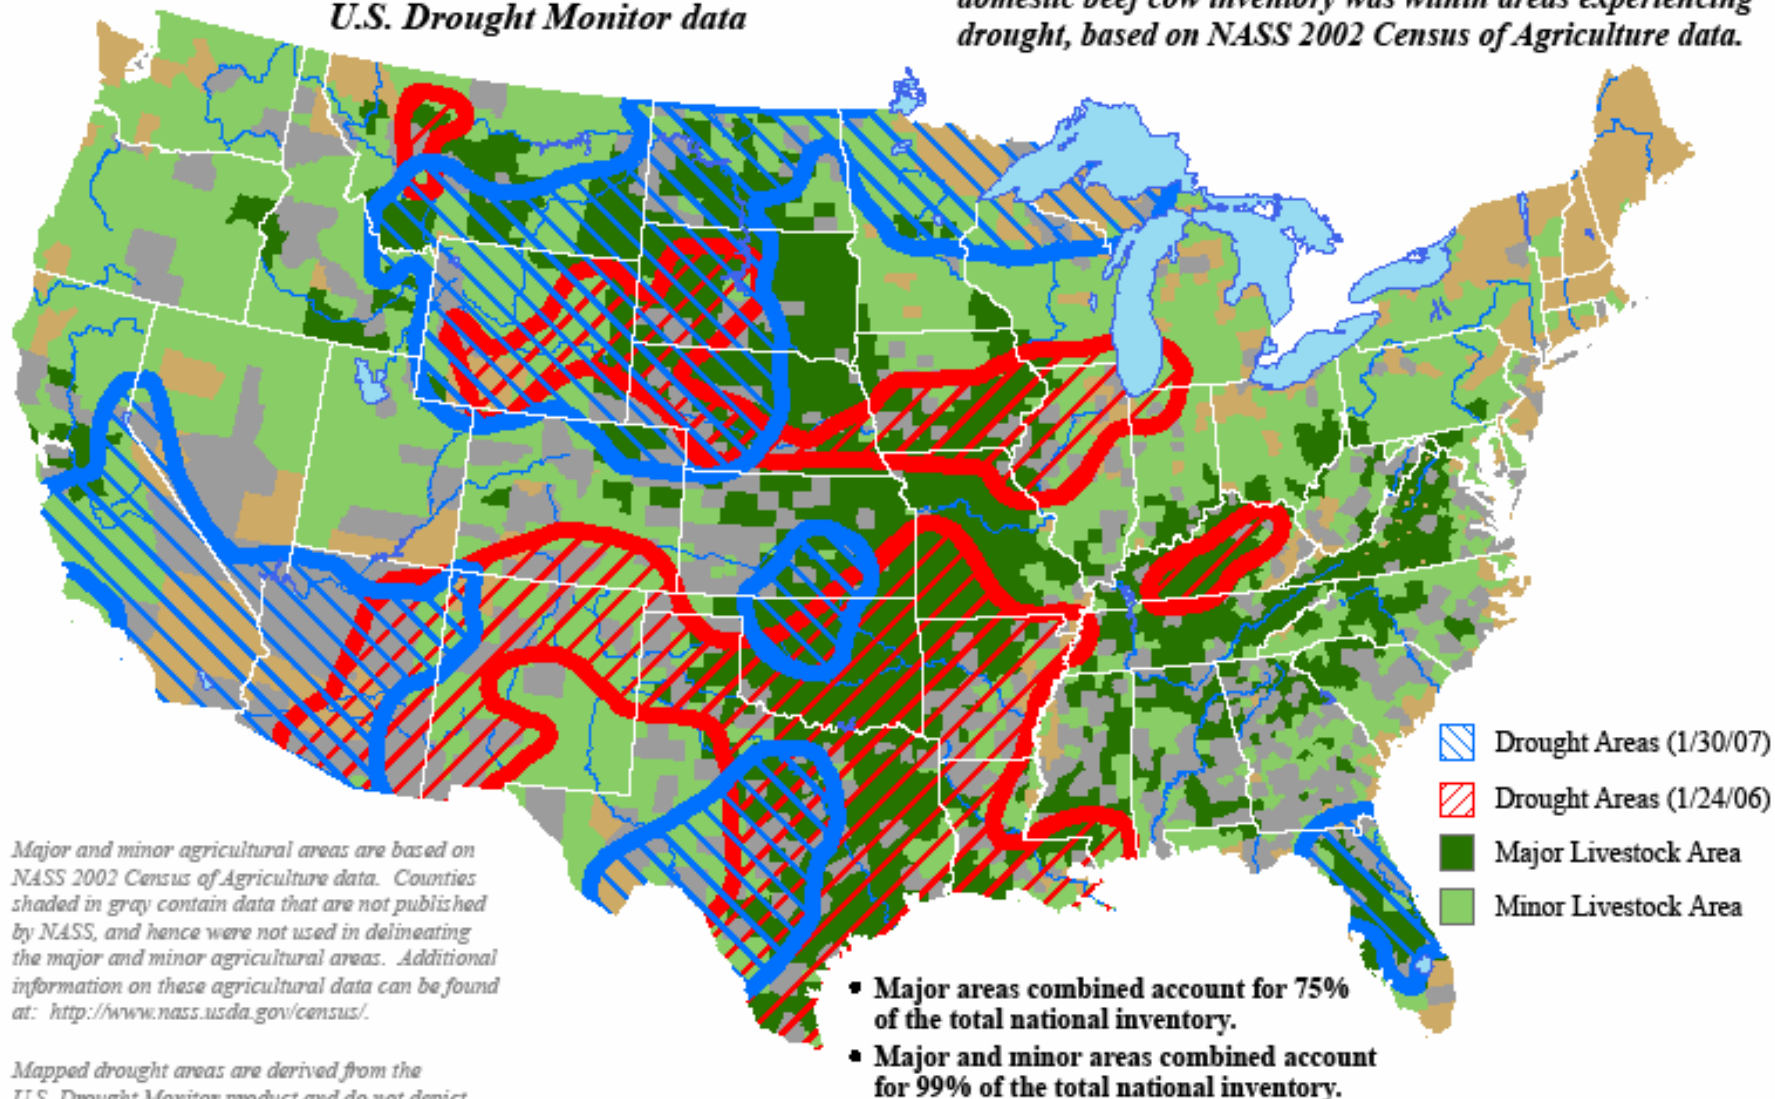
U.S. Drought Monitor data

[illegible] domestic beef cow inventory was within areas experiencing drought, based on NASS 2002 Census of Agriculture data.

Drought Areas (1/30/07)
Drought Areas (1/24/06)
Major Livestock Area
Minor Livestock Area

Major and minor agricultural areas are based on NASS 2002 Census of Agriculture data. Counties shaded in gray contain data that are not published by NASS, and hence were not used in delineating the major and minor agricultural areas. Additional information on these agricultural data can be found at: http://www.nass.usda.gov/census/.

Mapped drought areas are derived from the U.S. Drought Monitor product and do not depict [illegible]

• Major areas combined account for 75% of the total national inventory.
• Major and minor areas combined account for 99% of the total national inventory.